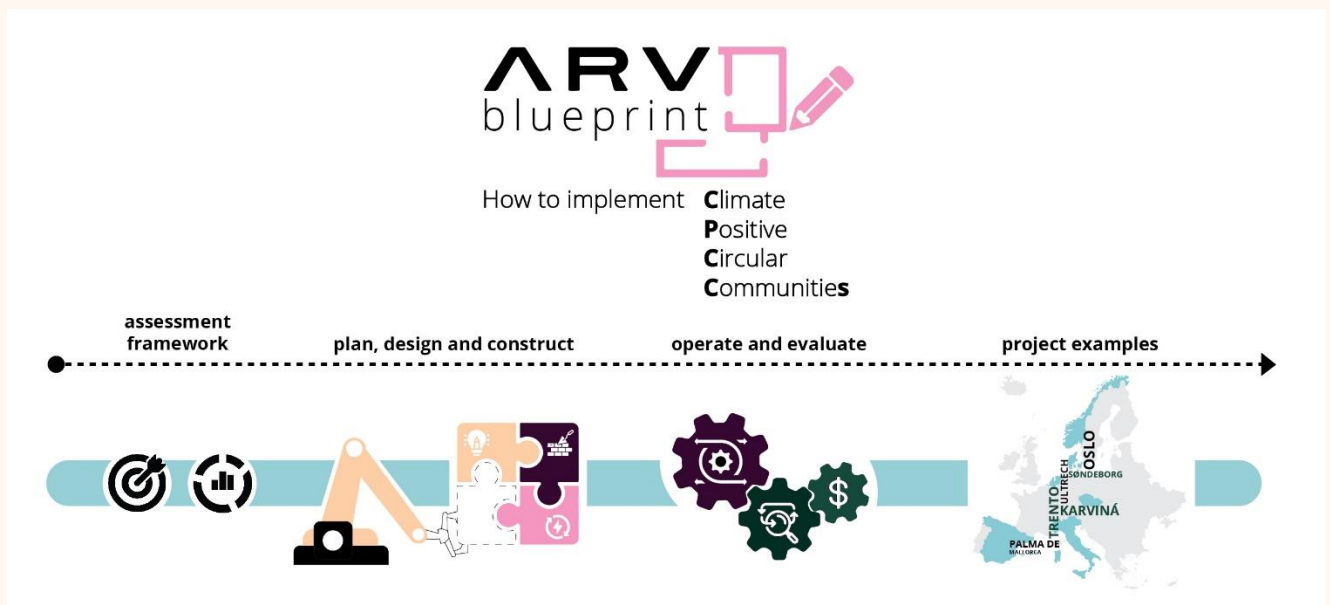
ARV
blueprint

How to implement Climate Positive Circular Communities

assessment framework

plan, design and construct

operate and evaluate

project examples

OSLO
SØNDEBORG
ULTRECH
TRENTO
KARVINÁ
PALMA DE MALLORCA